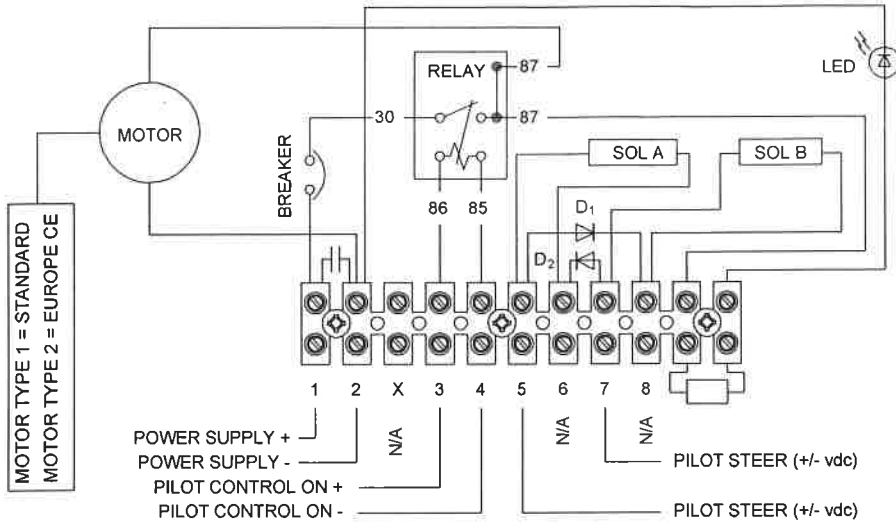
LED

RELAY 87

MOTOR

30

87

BREAKER

SOL A

SOL B

86 85

$D_1$

$D_2$

MOTOR TYPE 1 = STANDARD
MOTOR TYPE 2 = EUROPE CE

1 2 X 3 4 5 6 7 8

N/A

N/A

N/A

POWER SUPPLY +

POWER SUPPLY -

PILOT CONTROL ON +

PILOT CONTROL ON -

PILOT STEER (+/- vdc)

PILOT STEER (+/- vdc)